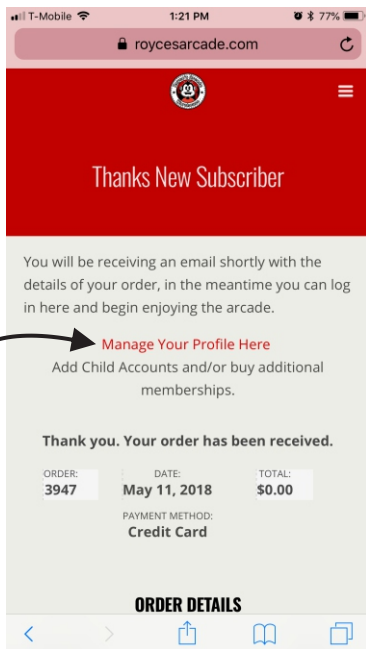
T-Mobile 1:21 PM 77%

roycesarcade.com

Thanks New Subscriber

You will be receiving an email shortly with the details of your order, in the meantime you can log in here and begin enjoying the arcade.

Manage Your Profile Here

Add Child Accounts and/or buy additional memberships.

Thank you. Your order has been received.

| ORDER: | DATE: | TOTAL: |
|---|---|---|
| 3947 | May 11, 2018 | $0.00 |

PAYMENT METHOD:
Credit Card

ORDER DETAILS